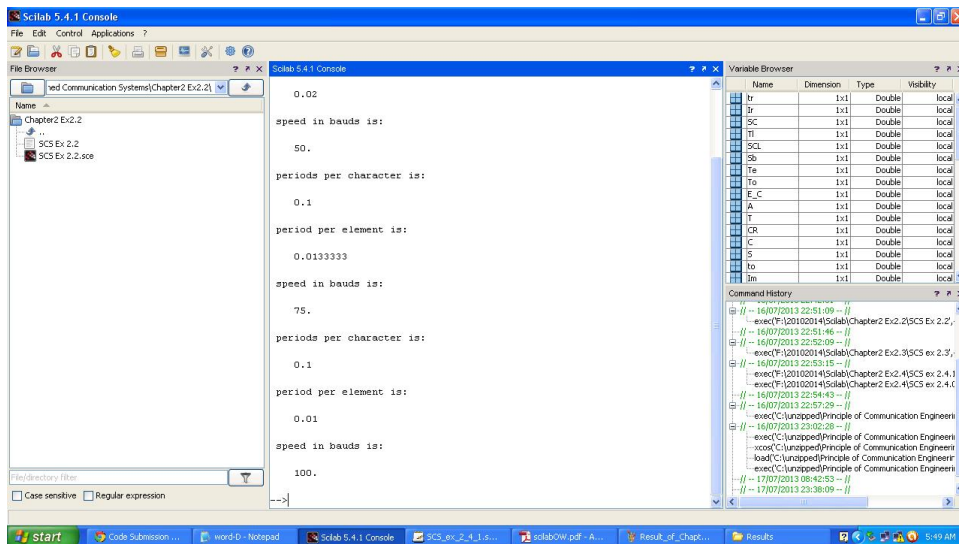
Scilab 5.4.1 Console

File Edit Control Applications ?

File Browser

ied Communication Systems\Chapter2 Ex2.2\

Name

Chapter2 Ex2.2

..

SCS Ex 2.2

SCS Ex 2.2.sce

File/directory filter

Case sensitive Regular expression

Scilab 5.4.1 Console

0.02

speed in bauds is:

50.

periods per character is:

0.1

period per element is:

0.0133333

speed in bauds is:

75.

periods per character is:

0.1

period per element is:

0.01

speed in bauds is:

100.

-->

Variable Browser

| Name | Dimension | Type | Visibility |
|---|---|---|---|
| tr | 1x1 | Double | local |
| Ir | 1x1 | Double | local |
| SC | 1x1 | Double | local |
| Tl | 1x1 | Double | local |
| SCL | 1x1 | Double | local |
| Sb | 1x1 | Double | local |
| Te | 1x1 | Double | local |
| To | 1x1 | Double | local |
| E_C | 1x1 | Double | local |
| A | 1x1 | Double | local |
| T | 1x1 | Double | local |
| CR | 1x1 | Double | local |
| C | 1x1 | Double | local |
| S | 1x1 | Double | local |
| to | 1x1 | Double | local |
| Im | 1x1 | Double | local |

Command History

// -- 16/07/2013 22:51:09 -- //

exec('F:\20102014\Scilab\Chapter2 Ex2.2\SCS Ex 2.2',

// -- 16/07/2013 22:51:46 -- //

// -- 16/07/2013 22:52:09 -- //

exec('F:\20102014\Scilab\Chapter2 Ex2.3\SCS Ex 2.3',

// -- 16/07/2013 22:53:15 -- //

exec('F:\20102014\Scilab\Chapter2 Ex2.4\SCS Ex 2.4.1

exec('F:\20102014\Scilab\Chapter2 Ex2.4\SCS Ex 2.4.0

// -- 16/07/2013 22:54:43 -- //

// -- 16/07/2013 22:57:29 -- //

exec('C:\unzipped\Principle of Communication Engineeri

// -- 16/07/2013 23:02:28 -- //

exec('C:\unzipped\Principle of Communication Engineeri

xcos('C:\unzipped\Principle of Communication Engineeri

load('C:\unzipped\Principle of Communication Engineeri

exec('C:\unzipped\Principle of Communication Engineeri

// -- 17/07/2013 08:42:53 -- //

// -- 17/07/2013 23:38:09 -- //

start | Code Submission ... | word-D - Notepad | Scilab 5.4.1 Console | SCS_ex_2_4_1.s... | scilabOW.pdf - A... | Result_of_Chapt... | Results | 5:49 AM